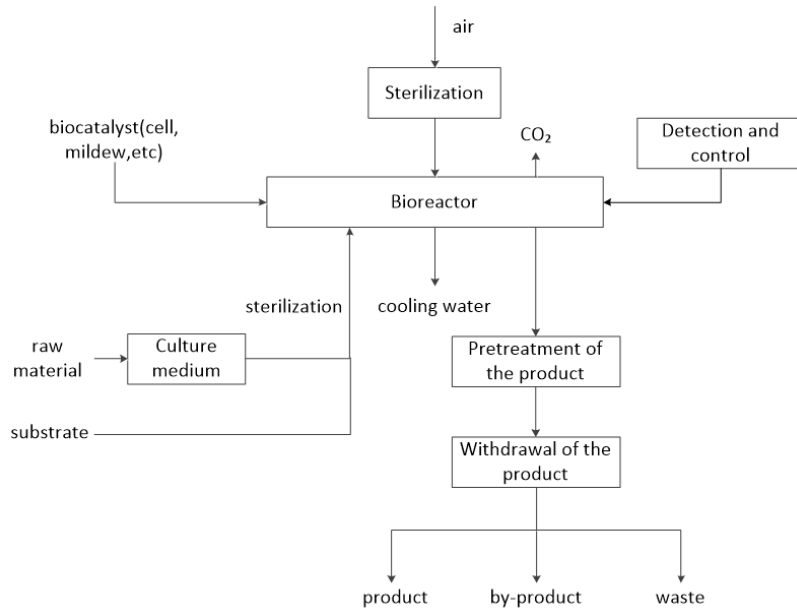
air

Sterilization

biocatalyst(cell, mildew,etc)

$CO_2$

Detection and control

Bioreactor

sterilization

cooling water

raw material

Culture medium

Pretreatment of the product

substrate

Withdrawal of the product

product

by-product

waste